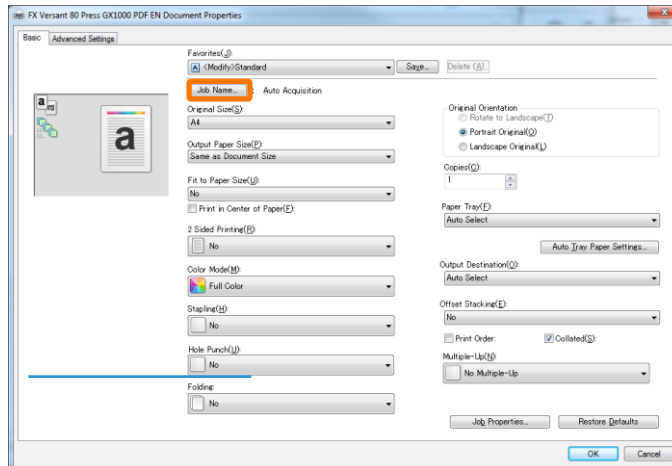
FX Versant 80 Press GX1000 PDF EN Document Properties

Basic
Advanced Settings

Favorites(J):
<Modify>Standard
Save...
Delete (A)

Job Name...
: Auto Acquisition

Original Size(S):
A4

Output Paper Size(P):
Same as Document Size

Fit to Paper Size(U):
No

Print in Center of Paper(E):

2 Sided Printing(R):
No

Color Mode(M):
Full Color

Stapling(H):
No

Hole Punch(U):
No

Folding:
No

Original Orientation
Rotate to Landscape(T)
Portrait Original(O)
Landscape Original(L)

Copies(C):
1

Paper Tray(F):
Auto Select

Auto Tray Paper Settings...

Output Destination(O):
Auto Select

Offset Stacking(E):
No

Print Order:
Collated(S):

Multiple-Up(N):
No Multiple-Up

Job Properties...
Restore Defaults

OK
Cancel